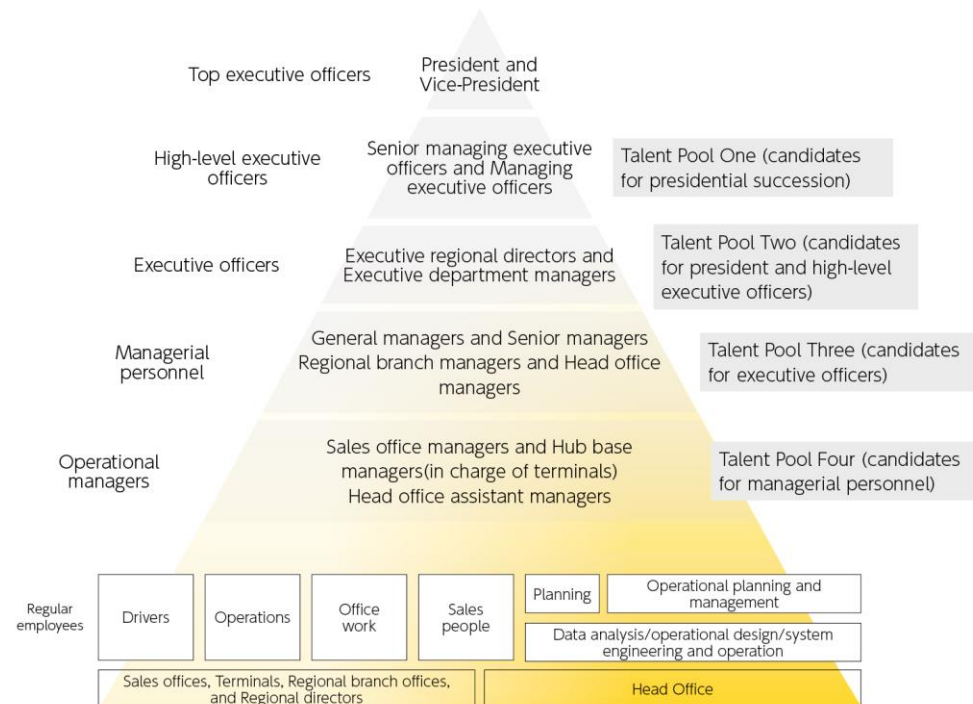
Top executive officers

President and Vice-President

High-level executive officers

Senior managing executive officers and Managing executive officers

Talent Pool One (candidates for presidential succession)

Executive officers

Executive regional directors and Executive department managers

Talent Pool Two (candidates for president and high-level executive officers)

Managerial personnel

General managers and Senior managers Regional branch managers and Head office managers

Talent Pool Three (candidates for executive officers)

Operational managers

Sales office managers and Hub base managers(in charge of terminals) Head office assistant managers

Talent Pool Four (candidates for managerial personnel)

Regular employees

Drivers

Operations

Office work

Sales people

Planning

Operational planning and management

Data analysis/operational design/system engineering and operation

Sales offices, Terminals, Regional branch offices, and Regional directors

Head Office